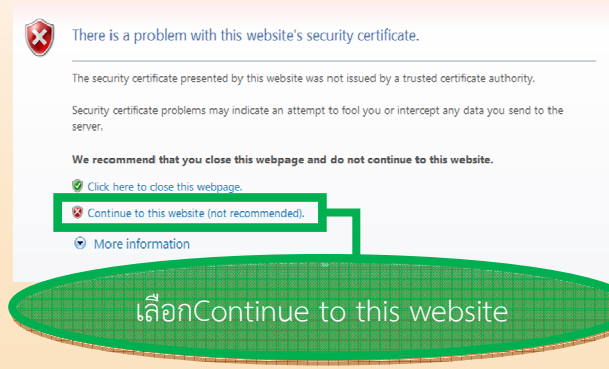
There is a problem with this website's security certificate.

The security certificate presented by this website was not issued by a trusted certificate authority.

Security certificate problems may indicate an attempt to fool you or intercept any data you send to the server.

We recommend that you close this webpage and do not continue to this website.

Click here to close this webpage.

Continue to this website (not recommended).

More information

เลือกContinue to this website